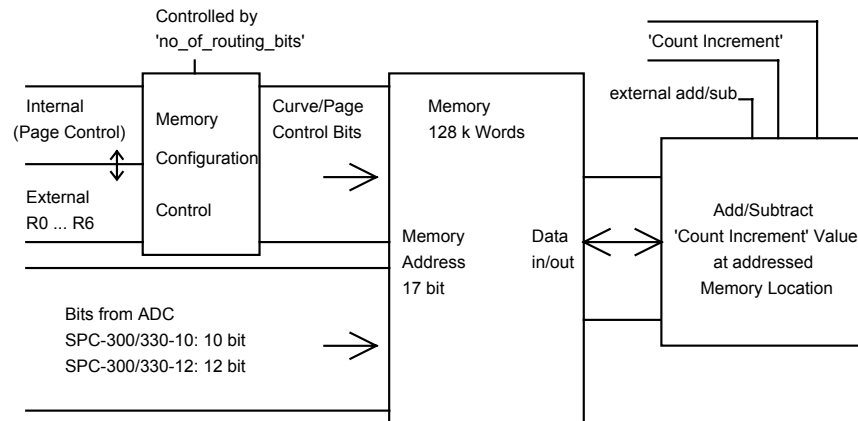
Controlled by
'no_of_routing_bits'

Internal
(Page Control)

External
R0 ... R6

Memory
Configuration
Control

Curve/Page
Control Bits

Memory
128 k Words

Memory
Address
17 bit

Data
in/out

'Count Increment'

external add/sub

Add/Subtract
'Count Increment' Value
at addressed
Memory Location

Bits from ADC
SPC-300/330-10: 10 bit
SPC-300/330-12: 12 bit